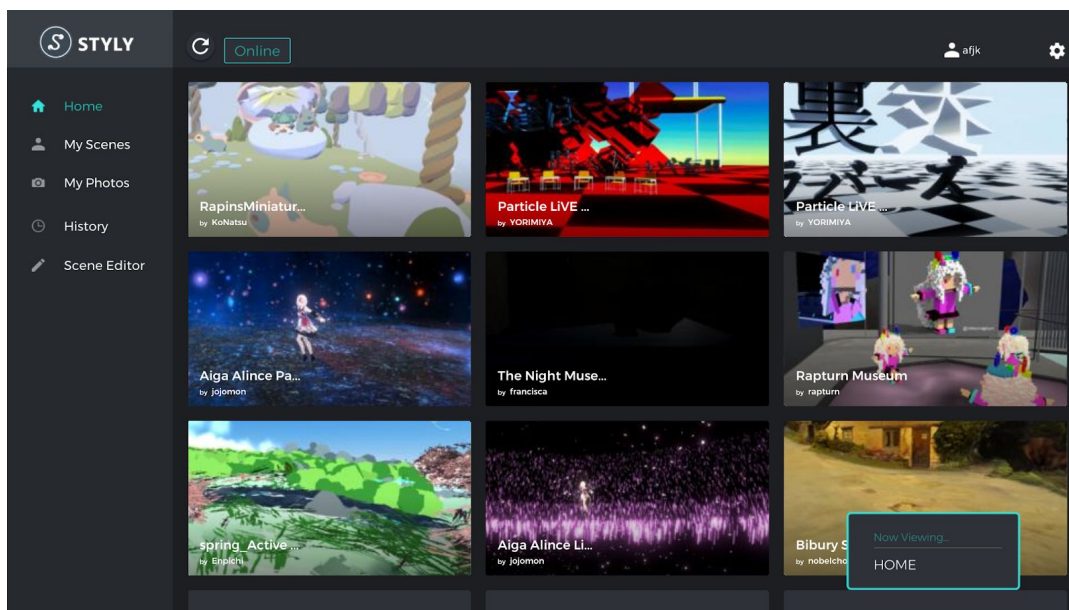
STYLY

Online

afjk

Home

My Scenes

My Photos

History

Scene Editor

RapinsMiniatur...
by KoNatsu

Particle LiVE ...
by YORIMIYA

Particle LiVE ...
by YORIMIYA

Aiga Alince Pa...
by jojomon

The Night Muse...
by francisca

Rapturn Museum
by rapturn

spring_Active ...
by Enpichi

Aiga Alince Li...
by jojomon

Bibury S
by nobelcho

Now Viewing...
HOME